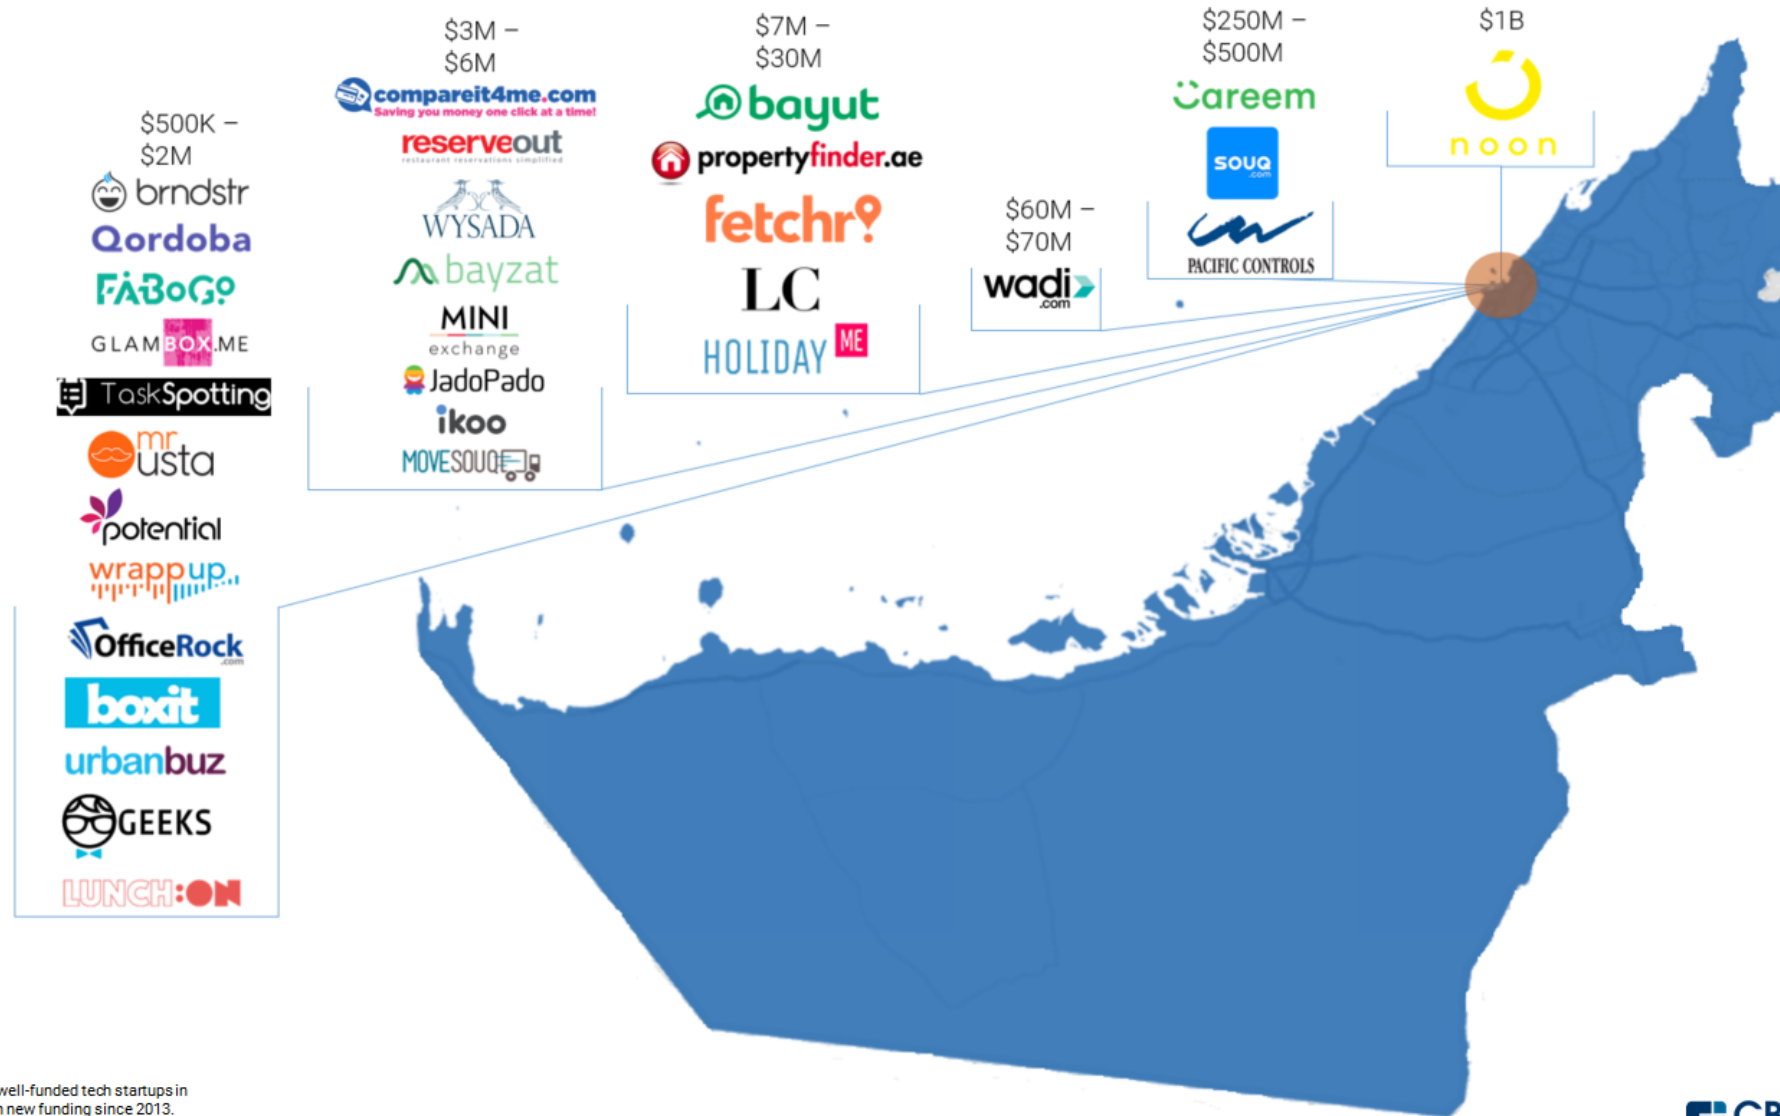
$500K – $2M
brndstr
Qordoba
FABOGO
GLAMBOX.ME
TaskSpotting
mr usta
potential
wrappup
OfficeRock .com
boxit
urbanbuz
GEEKS
LUNCH:ON

$3M – $6M
compareit4me.com
Saving you money one click at a time!
reserveout
restaurant reservations simplified
WYSADA
bayzat
MINI exchange
JadoPado
ikoo
MOVESOUQ

$7M – $30M
bayut
propertyfinder.ae
fetchr
LC
HOLIDAY ME

$60M – $70M
wadi .com

$250M – $500M
Careem
souq .com
PACIFIC CONTROLS

$1B
noon

well-funded tech startups in
new funding since 2013.

CB